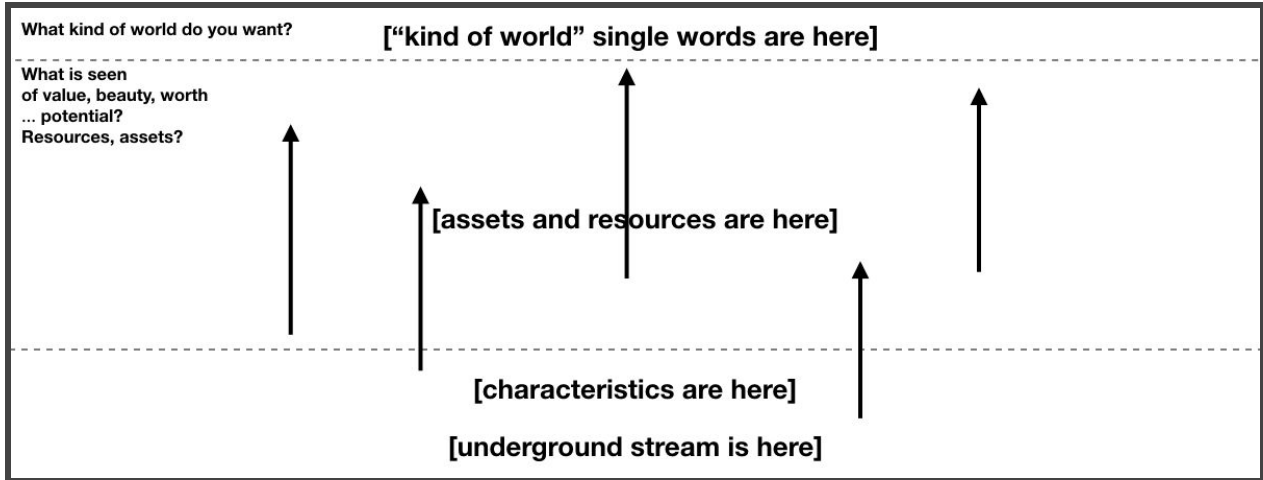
What kind of world do you want?

["kind of world" single words are here]

What is seen of value, beauty, worth ... potential? Resources, assets?

[assets and resources are here]

[characteristics are here]

[underground stream is here]